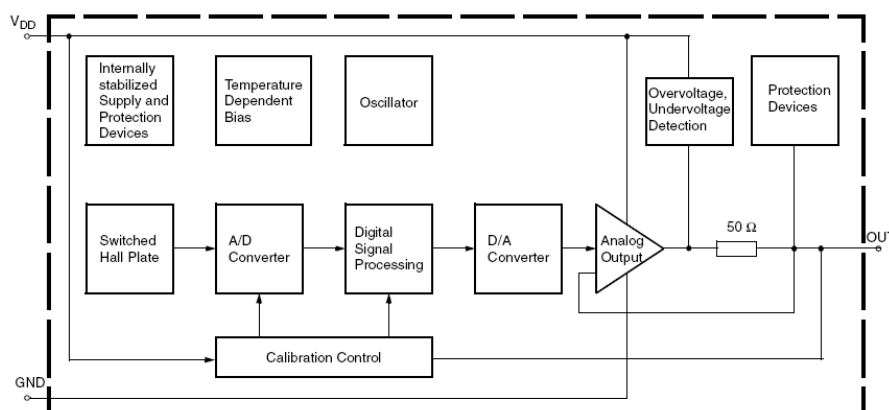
$V_{DD}$

Internally stabilized Supply and Protection Devices

Temperature Dependent Bias

Oscillator

Overvoltage, Undervoltage Detection

Protection Devices

Switched Hall Plate

A/D Converter

Digital Signal Processing

D/A Converter

Analog Output

50 Ω

OUT

Calibration Control

GND